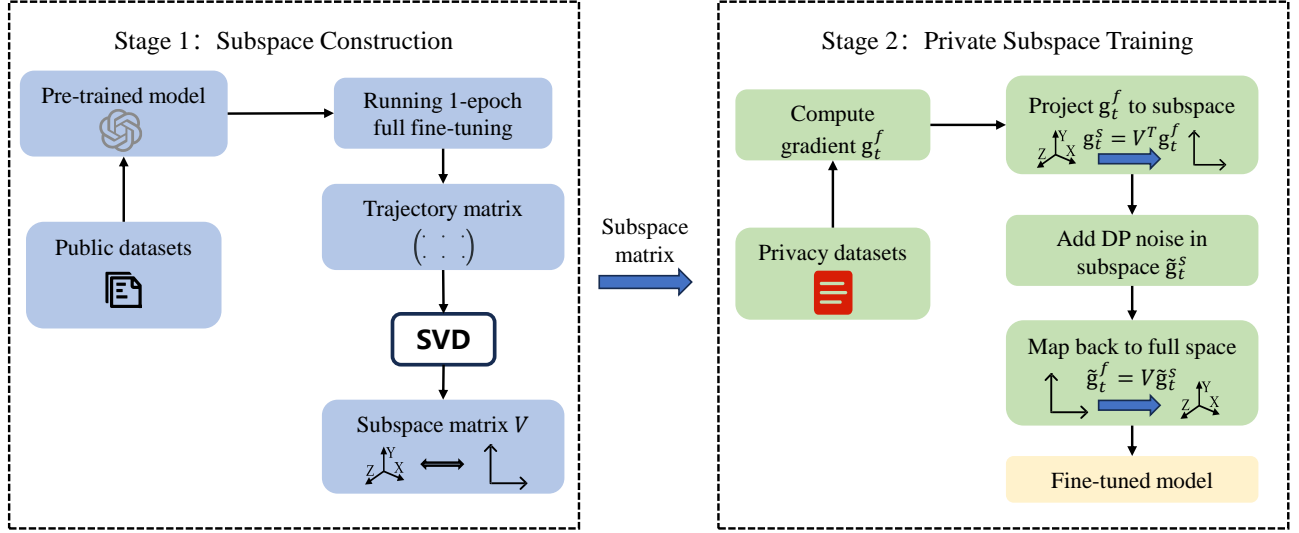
Stage 1：Subspace Construction

Pre-trained model

Running 1-epoch full fine-tuning

Trajectory matrix

$\begin{pmatrix} \cdot & \cdot & \cdot \end{pmatrix}$

Public datasets

SVD

Subspace matrix $V$

Z Y X

Subspace matrix

Stage 2：Private Subspace Training

Compute gradient $g_t^f$

Project $g_t^f$ to subspace

Z Y X $g_t^s = V^T g_t^f$

Privacy datasets

Add DP noise in subspace $\tilde{g}_t^s$

Map back to full space

$\tilde{g}_t^f = V\tilde{g}_t^s$ Z Y X

Fine-tuned model